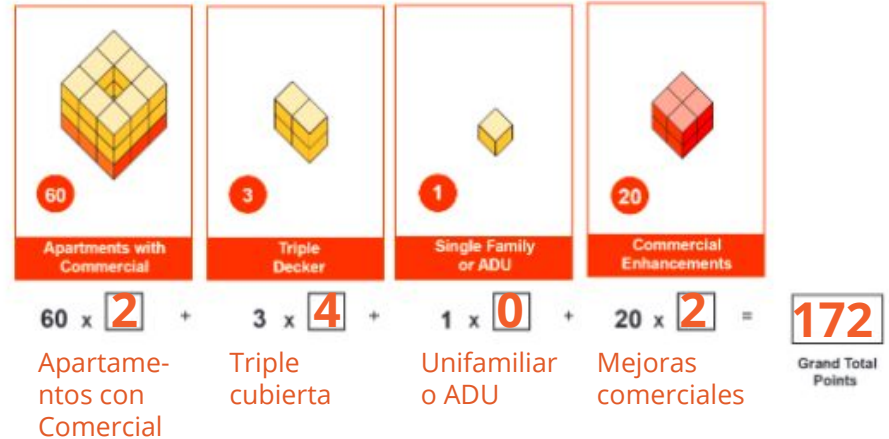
60

Apartments with Commercial

3

Triple Decker

1

Single Family or ADU

20

Commercial Enhancements

60 x 2 + 3 x 4 + 1 x 0 + 20 x 2 = 172

Apartamentos con Comercial

Triple cubierta

Unifamiliar o ADU

Mejoras comerciales

Grand Total Points